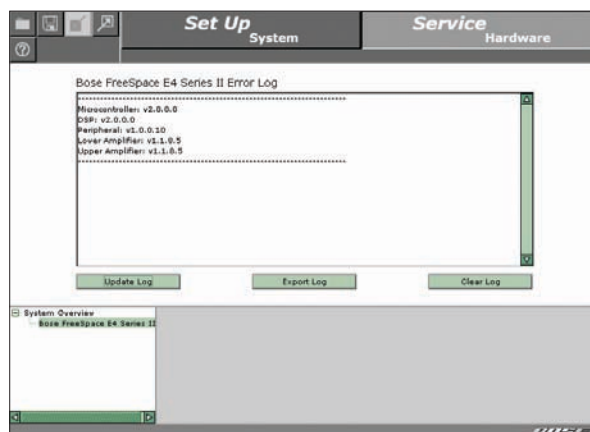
Set Up System

Service Hardware

Bose FreeSpace E4 Series II Error Log

**************************************************
Microcontroller: v2.0.0.0
DSP: v2.0.0.0
Peripheral: v1.0.0.10
Lower Amplifier: v1.1.0.5
Upper Amplifier: v1.1.0.5
**************************************************

Update Log

Export Log

Clear Log

System Overview
Bose FreeSpace E4 Series II